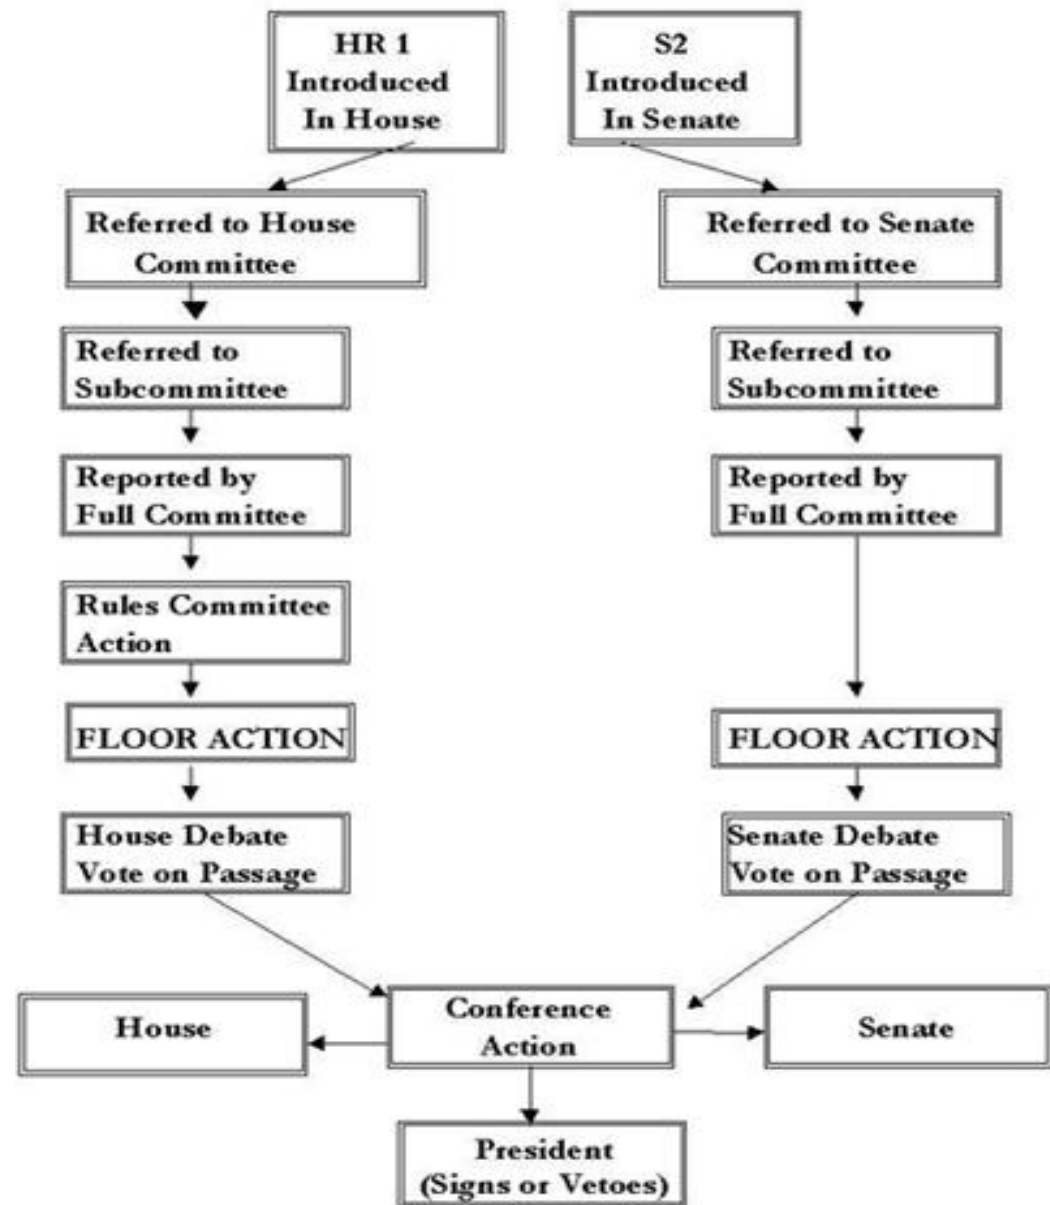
HR 1
Introduced
In House

S2
Introduced
In Senate

Referred to House Committee

Referred to Subcommittee

Reported by Full Committee

Rules Committee Action

FLOOR ACTION

House Debate
Vote on Passage

Referred to Senate Committee

Referred to Subcommittee

Reported by Full Committee

FLOOR ACTION

Senate Debate
Vote on Passage

House

Conference Action

Senate

President
(Signs or Vetoes)